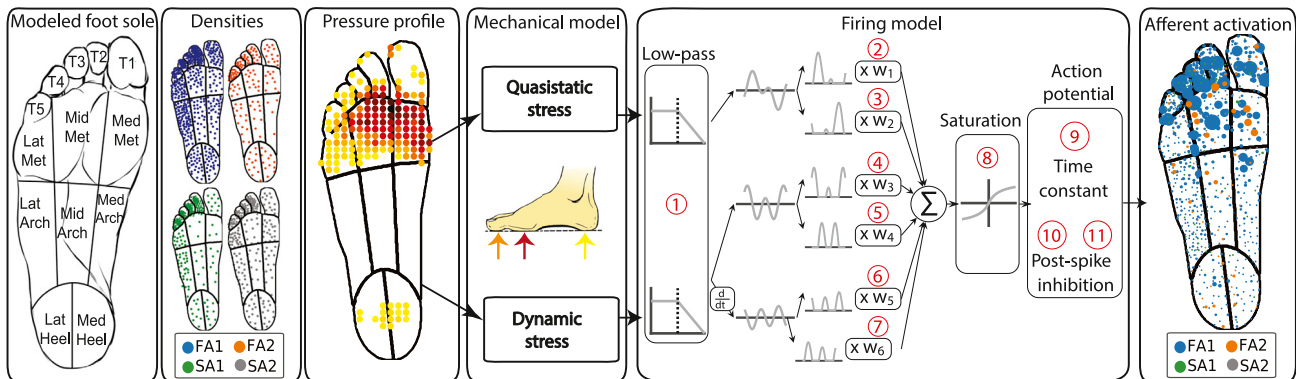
Modeled foot sole

T1
T2
T3
T4
T5
Lat Met
Mid Met
Med Met
Lat Arch
Mid Arch
Med Arch
Lat Heel
Med Heel

Densities

FA1
FA2
SA1
SA2

Pressure profile

Mechanical model

Quasistatic stress

Dynamic stress

Firing model

Low-pass

①

$\frac{d}{dt}$

②
x $w_1$
③
x $w_2$
④
x $w_3$
⑤
x $w_4$
⑥
x $w_5$
⑦
x $w_6$

$\Sigma$

Saturation
⑧

Action potential
⑨
Time constant
⑩ ⑪
Post-spike inhibition

Afferent activation

FA1
FA2
SA1
SA2